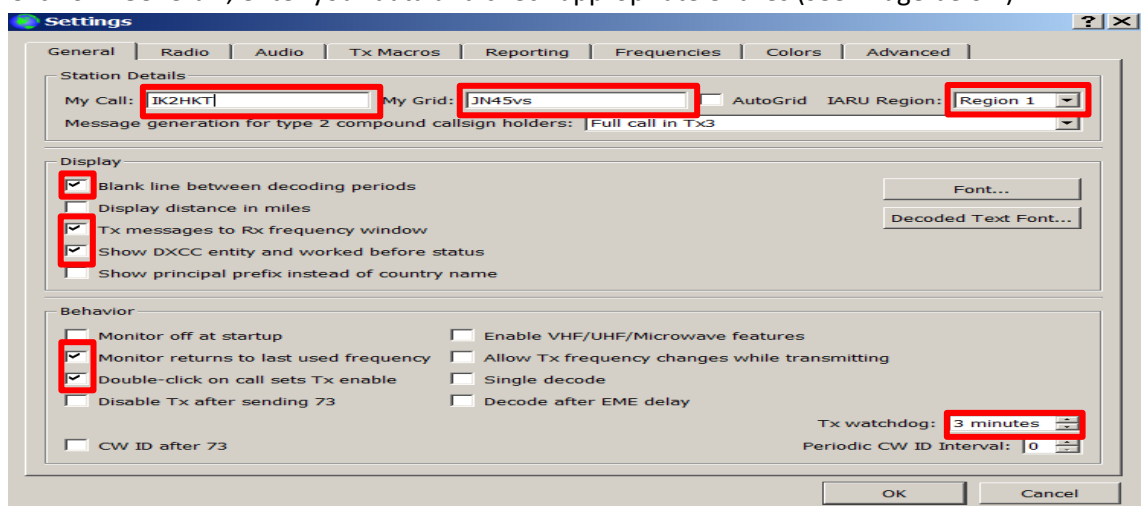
Settings ? X

General | Radio | Audio | Tx Macros | Reporting | Frequencies | Colors | Advanced

Station Details
My Call: IK2HKT My Grid: JN45vs AutoGrid IARU Region: Region 1
Message generation for type 2 compound callsign holders: Full call in Tx3

Display
Blank line between decoding periods
Display distance in miles
Tx messages to Rx frequency window
Show DXCC entity and worked before status
Show principal prefix instead of country name
Font...
Decoded Text Font...

Behavior
Monitor off at startup
Monitor returns to last used frequency
Double-click on call sets Tx enable
Disable Tx after sending 73
CW ID after 73
Enable VHF/UHF/Microwave features
Allow Tx frequency changes while transmitting
Single decode
Decode after EME delay
Tx watchdog: 3 minutes
Periodic CW ID Interval: 0

OK Cancel